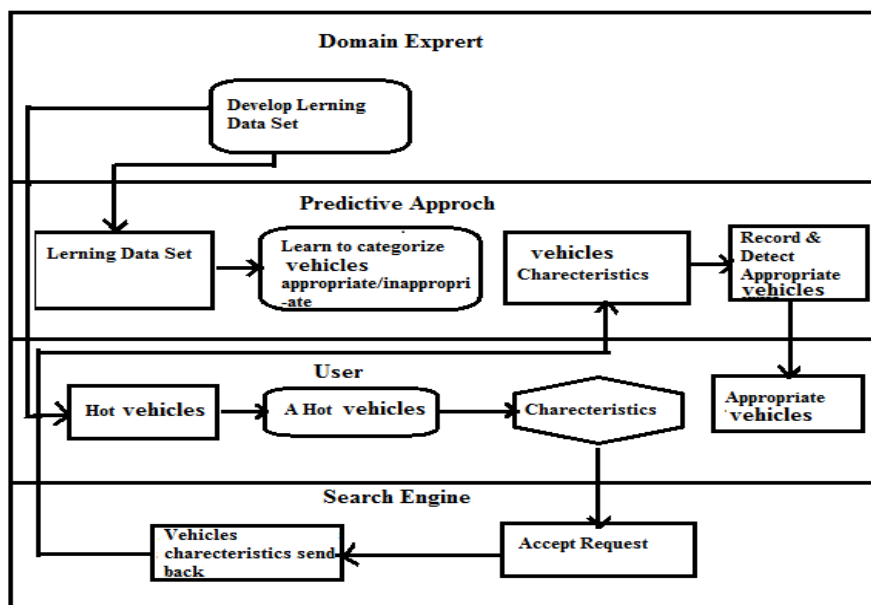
Domain Exprert

Develop Lerning Data Set

Predictive Approch

Lerning Data Set

Learn to categorize vehicles appropriate/inappropriate

vehicles Charecteristics

Record & Detect Appropriate vehicles

User

Hot vehicles

A Hot vehicles

Charecteristics

Appropriate vehicles

Search Engine

Vehicles charecteristics send back

Accept Request